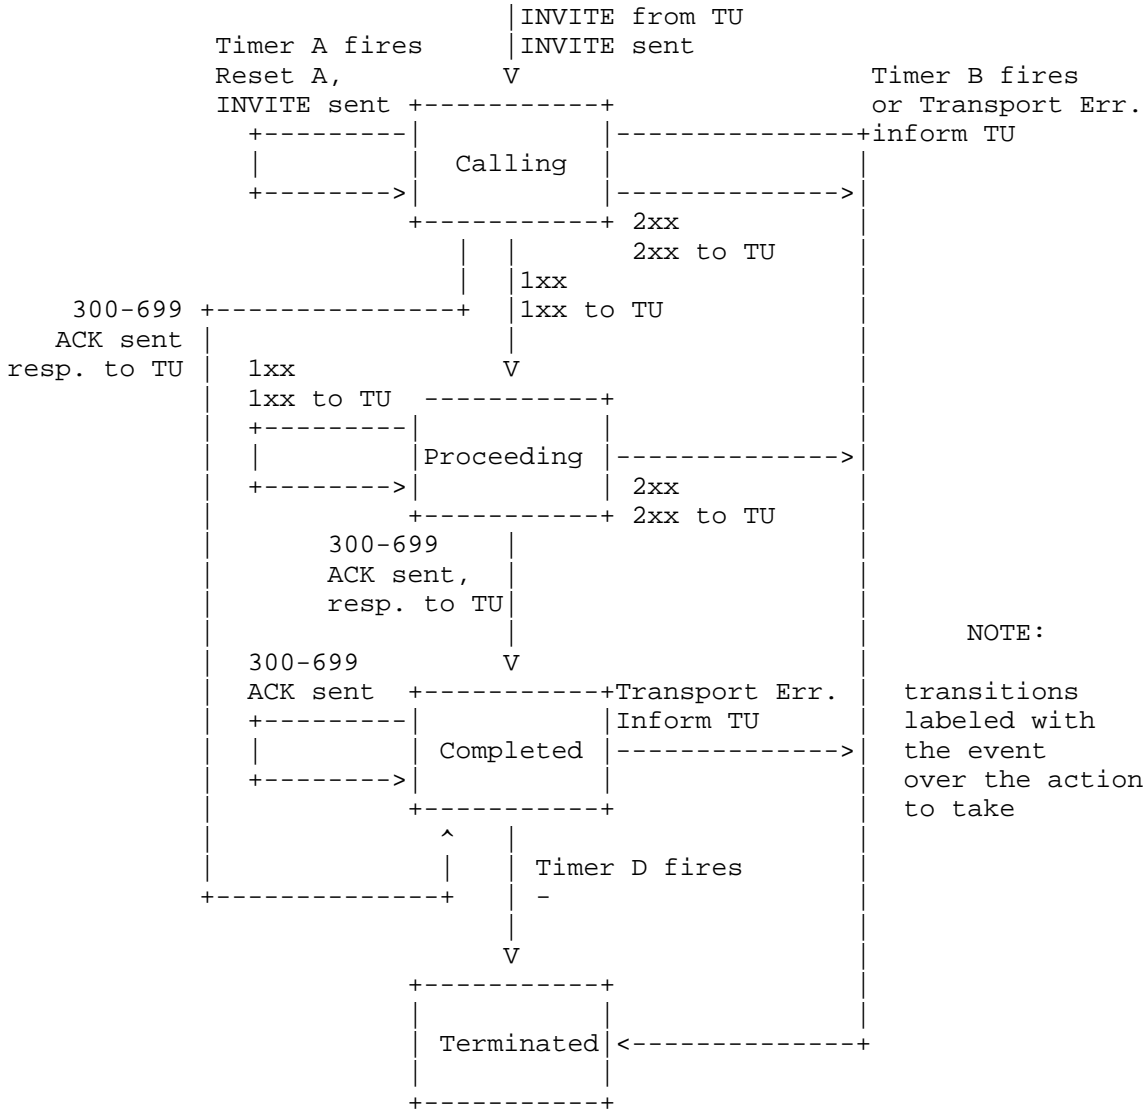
INVITE from TU
INVITE sent

Timer A fires
Reset A,
INVITE sent

Timer B fires
or Transport Err.
inform TU

Calling

2xx
2xx to TU

1xx
1xx to TU

300-699
ACK sent
resp. to TU

1xx
1xx to TU

Proceeding

2xx
2xx to TU

300-699
ACK sent,
resp. to TU

NOTE:

transitions labeled with the event over the action to take

300-699
ACK sent

Transport Err.
Inform TU

Completed

Timer D fires
-

Terminated